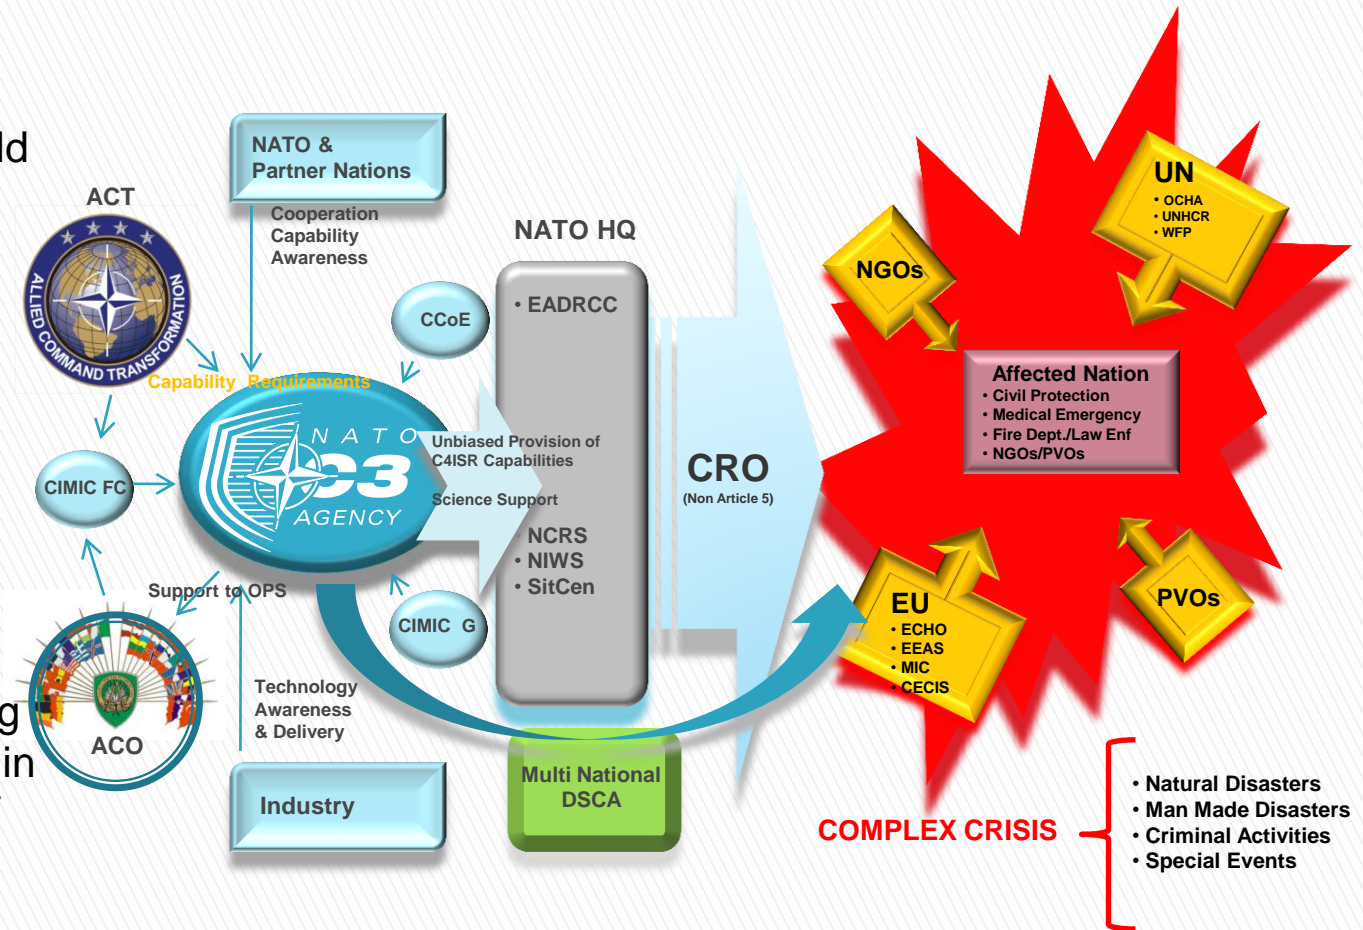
ld

g

in

ACT

ALLIED COMMAND TRANSFORMATION

NATO & Partner Nations

Cooperation
Capability
Awareness

NATO HQ

CCoE

Capability Requirements

• EADRCC

CIMIC FC

NATO C3 AGENCY

Unbiased Provision of C4ISR Capabilities

Science Support

CRO
(Non Article 5)

NCRS
• NIWS
• SitCen

Support to OPS

CIMIC G

ACO

Technology
Awareness
& Delivery

Industry

Multi National DSCA

UN
• OCHA
• UNHCR
• WFP

NGOs

Affected Nation
• Civil Protection
• Medical Emergency
• Fire Dept./Law Enf
• NGOs/PVOs

EU
• ECHO
• EEAS
• MIC
• CECIS

PVOs

COMPLEX CRISIS

• Natural Disasters
• Man Made Disasters
• Criminal Activities
• Special Events